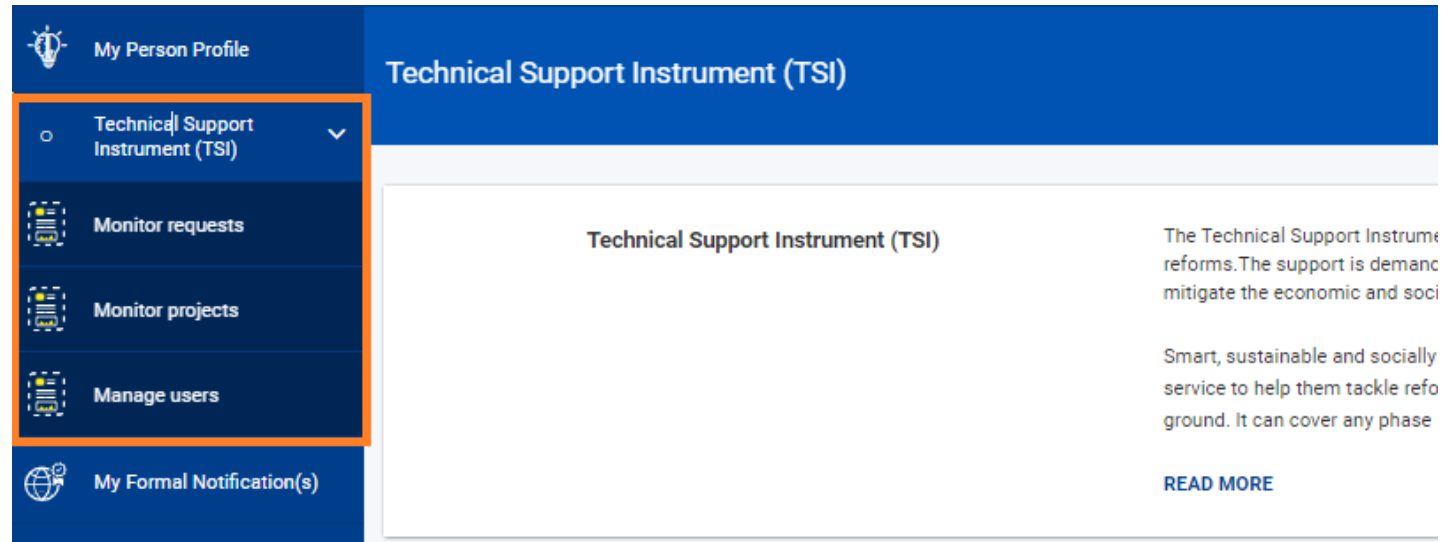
My Person Profile

Technical Support Instrument (TSI)

Monitor requests

Monitor projects

Manage users

My Formal Notification(s)

Technical Support Instrument (TSI)

Technical Support Instrument (TSI)

The Technical Support Instrume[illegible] reforms.The support is demand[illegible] mitigate the economic and soci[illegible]

Smart, sustainable and socially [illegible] service to help them tackle refo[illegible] ground. It can cover any phase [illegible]

READ MORE